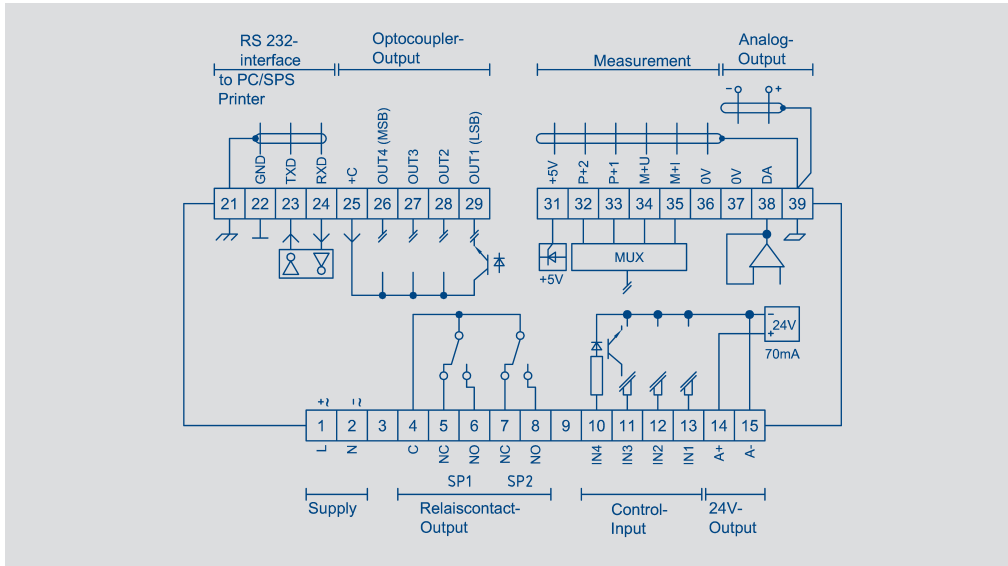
RS 232-interface to PC/SPS Printer

Optocoupler-Output

Measurement

Analog-Output

GND TXD RXD +C OUT4 (MSB) OUT3 OUT2 OUT1 (LSB)

+5V P+2 P+1 M+U M+I 0V 0V DA

- +

| 21 | 22 | 23 | 24 | 25 | 26 | 27 | 28 | 29 |
|---|---|---|---|---|---|---|---|---|

| 31 | 32 | 33 | 34 | 35 | 36 | 37 | 38 | 39 |
|---|---|---|---|---|---|---|---|---|

+5V

MUX

24V
70mA

+~ ~

| 1 | 2 | 3 | 4 | 5 | 6 | 7 | 8 | 9 | 10 | 11 | 12 | 13 | 14 | 15 |
|---|---|---|---|---|---|---|---|---|---|---|---|---|---|---|

L N C NC NO NC NO IN4 IN3 IN2 IN1 A+ A-

SP1 SP2

Supply

Relaiscontact-Output

Control-Input

24V-Output